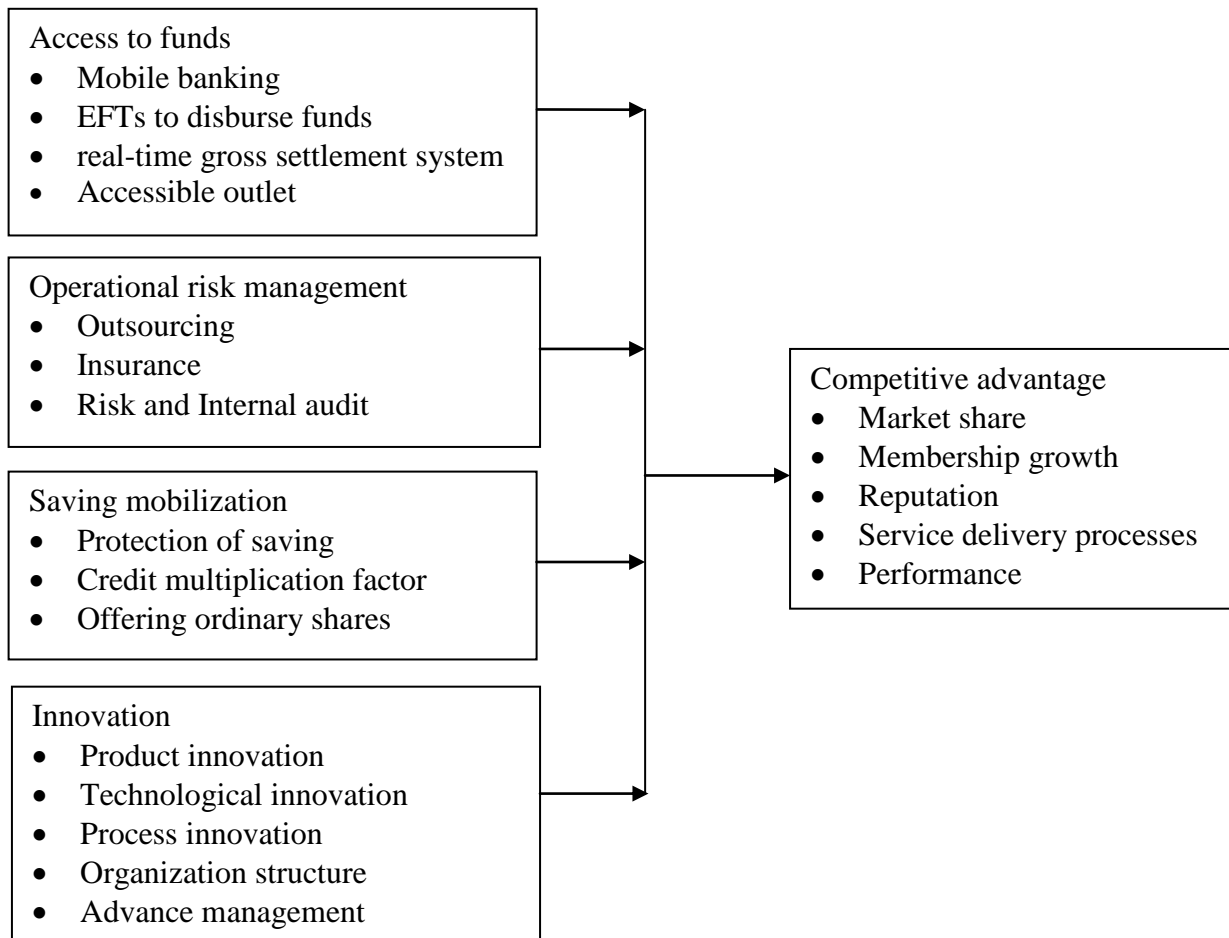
Access to funds
- Mobile banking
- EFTs to disburse funds
- real-time gross settlement system
- Accessible outlet

Operational risk management
- Outsourcing
- Insurance
- Risk and Internal audit

Saving mobilization
- Protection of saving
- Credit multiplication factor
- Offering ordinary shares

Innovation
- Product innovation
- Technological innovation
- Process innovation
- Organization structure
- Advance management

Competitive advantage
- Market share
- Membership growth
- Reputation
- Service delivery processes
- Performance